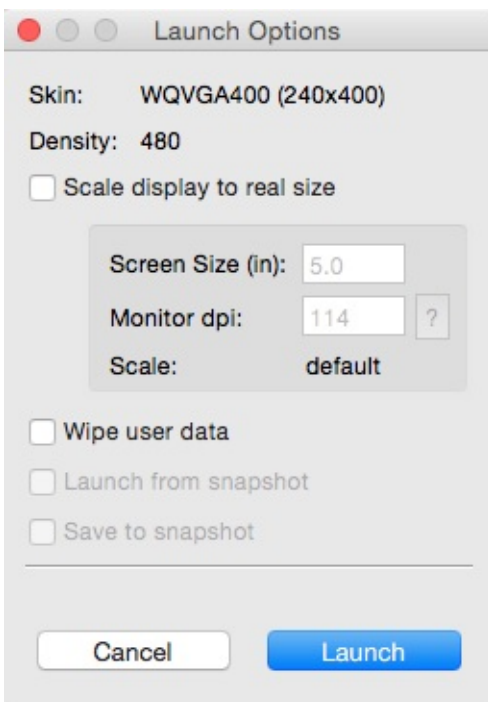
Launch Options

Skin: WQVGA400 (240x400)

Density: 480

Scale display to real size

Screen Size (in): 5.0

Monitor dpi: 114 ?

Scale: default

Wipe user data

Launch from snapshot

Save to snapshot

Cancel

Launch